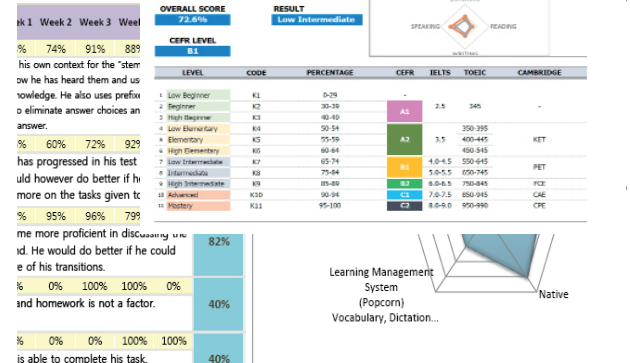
ek 1 Week 2 Week 3 Wee

% 74% 91% 88

his own context for the "stem ow he has heard them and us nowledge. He also uses prefix o eliminate answer choices an answer.

% 60% 72% 92

has progressed in his test uld however do better if h more on the tasks given t

% 95% 96% 79

me more proficient in discussing the d. He would do better if he could e of his transitions.

82%

% 0% 100% 100% 0%

and homework is not a factor.

40%

% 0% 0% 100% 100%

is able to complete his task.

40%

OVERALL SCORE
72.6%

RESULT
Low Intermediate

CEFR LEVEL
B1

SPEAKING READING WRITING

| | LEVEL | CODE | PERCENTAGE | CEFR | IELTS | TOEIC | CAMBRIDGE |
|---|---|---|---|---|---|---|---|
| 1 | Low Beginner | K1 | 0-29 | | - | | |
| 2 | Beginner | K2 | 30-39 | A1 | 2.5 | 345 | - |
| 3 | High Beginner | K3 | 40-49 | | | | |
| 4 | Low Elementary | K4 | 50-54 | | | 350-395 | |
| 5 | Elementary | K5 | 55-59 | A2 | 3.5 | 400-445 | KET |
| 6 | High Elementary | K6 | 60-64 | | | 450-545 | |
| 7 | Low Intermediate | K7 | 65-74 | B1 | 4.0-4.5 | 550-645 | PET |
| 8 | Intermediate | K8 | 75-84 | | 5.0-5.5 | 650-745 | |
| 9 | High Intermediate | K9 | 85-89 | B2 | 6.0-6.5 | 750-845 | FCE |
| 10 | Advanced | K10 | 90-94 | C1 | 7.0-7.5 | 850-945 | CAE |
| 11 | Mastery | K11 | 95-100 | C2 | 8.0-9.0 | 950-990 | CPE |

Learning Management System (Popcorn) Vocabulary, Dictation...

Native